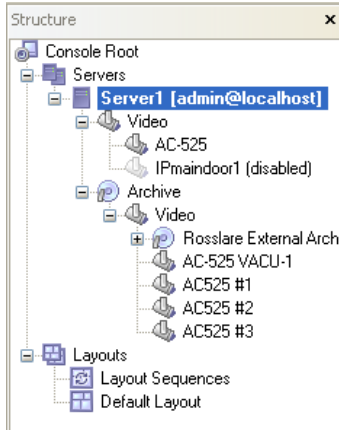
Structure ×

Console Root
Servers
Server1 [admin@localhost]
Video
AC-525
IPmaindoor1 (disabled)
Archive
Video
Rosslare External Arch
AC-525 VACU-1
AC525 #1
AC525 #2
AC525 #3
Layouts
Layout Sequences
Default Layout